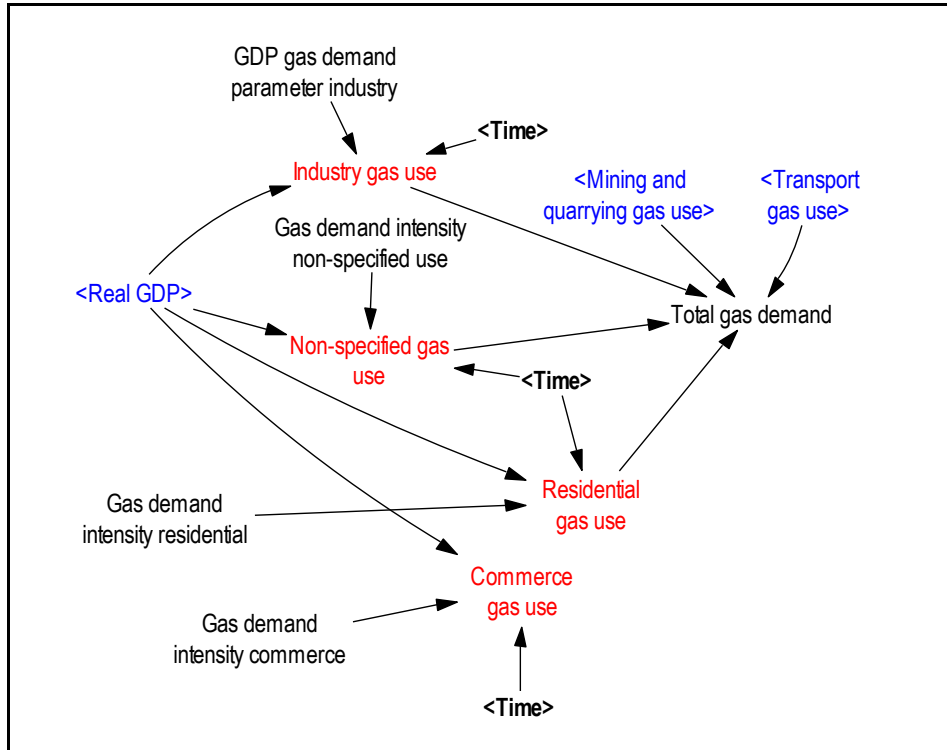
GDP gas demand parameter industry

<Time>

Industry gas use

<Mining and quarrying gas use>

<Transport gas use>

Gas demand intensity non-specified use

<Real GDP>

Total gas demand

Non-specified gas use

<Time>

Residential gas use

Gas demand intensity residential

Commerce gas use

Gas demand intensity commerce

<Time>